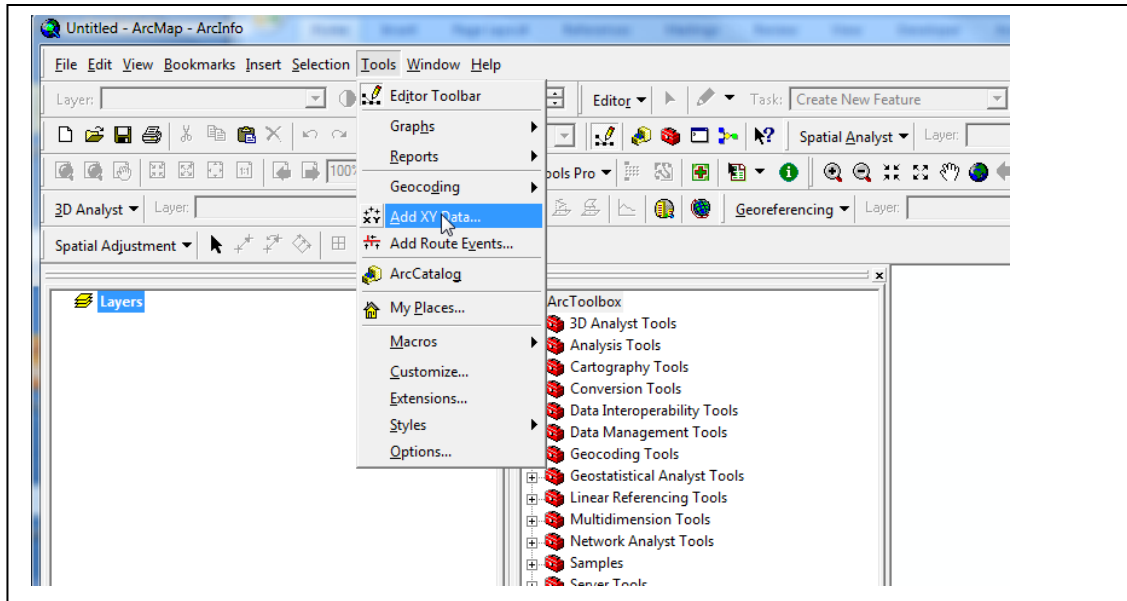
Untitled - ArcMap - ArcInfo

File Edit View Bookmarks Insert Selection Tools Window Help

Layer:

Editor Toolbar

Graphs

Reports

Geocoding

Add XY Data...

Add Route Events...

ArcCatalog

My Places...

Macros

Customize...

Extensions...

Styles

Options...

Editor

Task: Create New Feature

Spatial Analyst

Layer:

100%

ools Pro

3D Analyst

Layer:

Georeferencing

Layer:

Spatial Adjustment

Layers

ArcToolbox

3D Analyst Tools

Analysis Tools

Cartography Tools

Conversion Tools

Data Interoperability Tools

Data Management Tools

Geocoding Tools

Geostatistical Analyst Tools

Linear Referencing Tools

Multidimension Tools

Network Analyst Tools

Samples

Server Tools